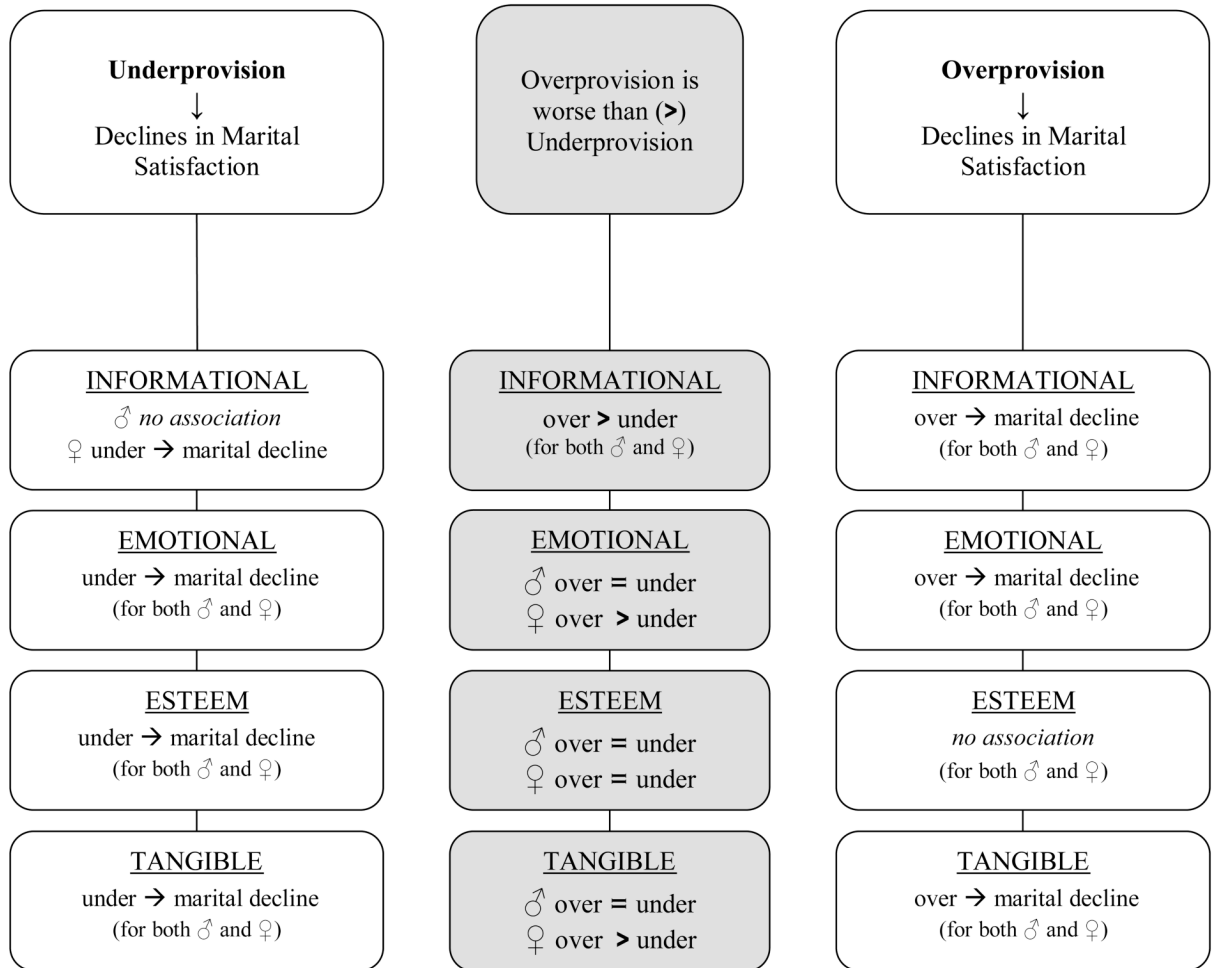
**Underprovision**
↓
Declines in Marital Satisfaction

INFORMATIONAL
♂ *no association*
♀ under → marital decline

EMOTIONAL
under → marital decline
(for both ♂ and ♀)

ESTEEM
under → marital decline
(for both ♂ and ♀)

TANGIBLE
under → marital decline
(for both ♂ and ♀)

Overprovision is worse than (**>**) Underprovision

INFORMATIONAL
over **>** under
(for both ♂ and ♀)

EMOTIONAL
♂ over **=** under
♀ over **>** under

ESTEEM
♂ over **=** under
♀ over **=** under

TANGIBLE
♂ over **=** under
♀ over **>** under

**Overprovision**
↓
Declines in Marital Satisfaction

INFORMATIONAL
over → marital decline
(for both ♂ and ♀)

EMOTIONAL
over → marital decline
(for both ♂ and ♀)

ESTEEM
*no association*
(for both ♂ and ♀)

TANGIBLE
over → marital decline
(for both ♂ and ♀)